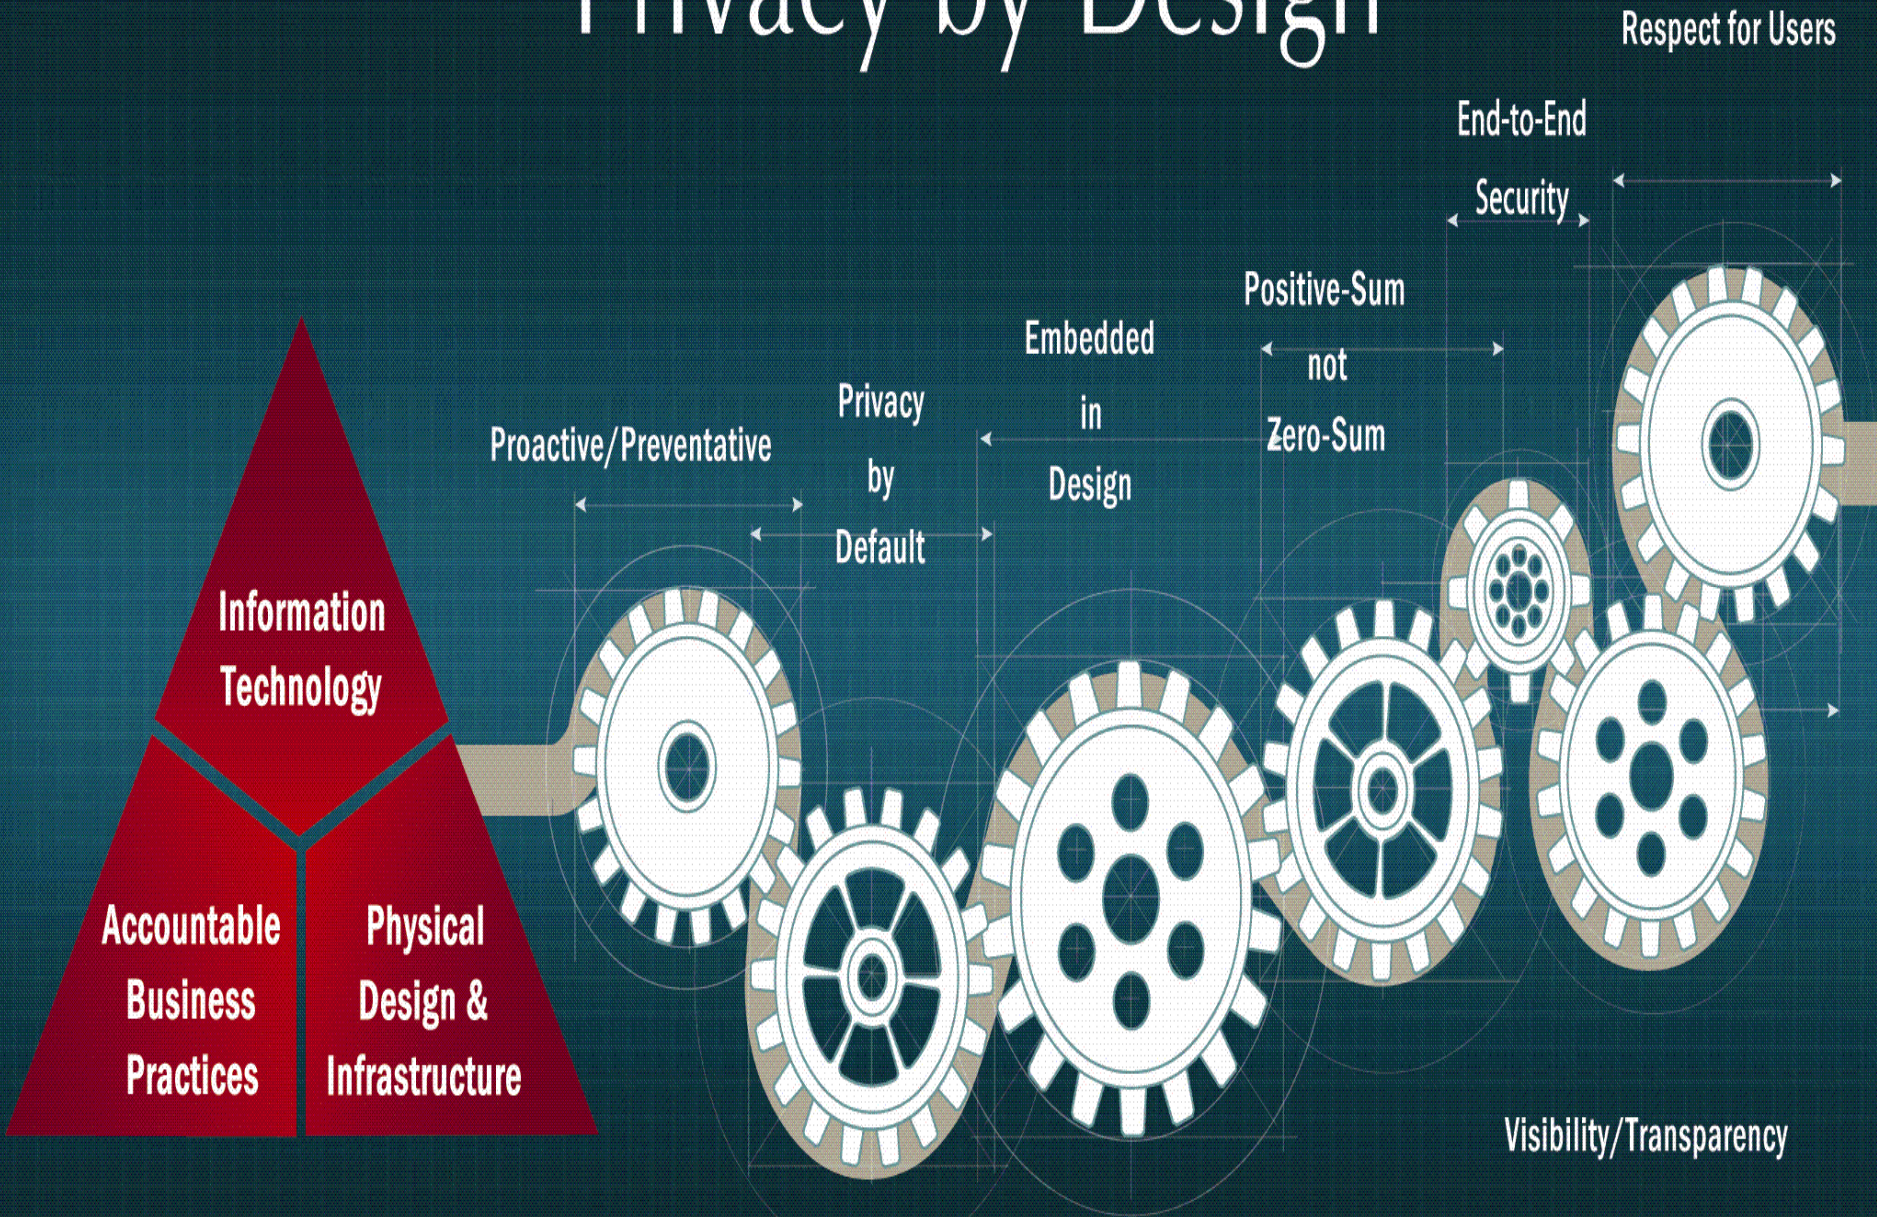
Privacy by Design

Respect for Users

End-to-End Security

Positive-Sum not Zero-Sum

Embedded in Design

Privacy by Default

Proactive/Preventative

Information Technology

Accountable Business Practices

Physical Design & Infrastructure

Visibility/Transparency